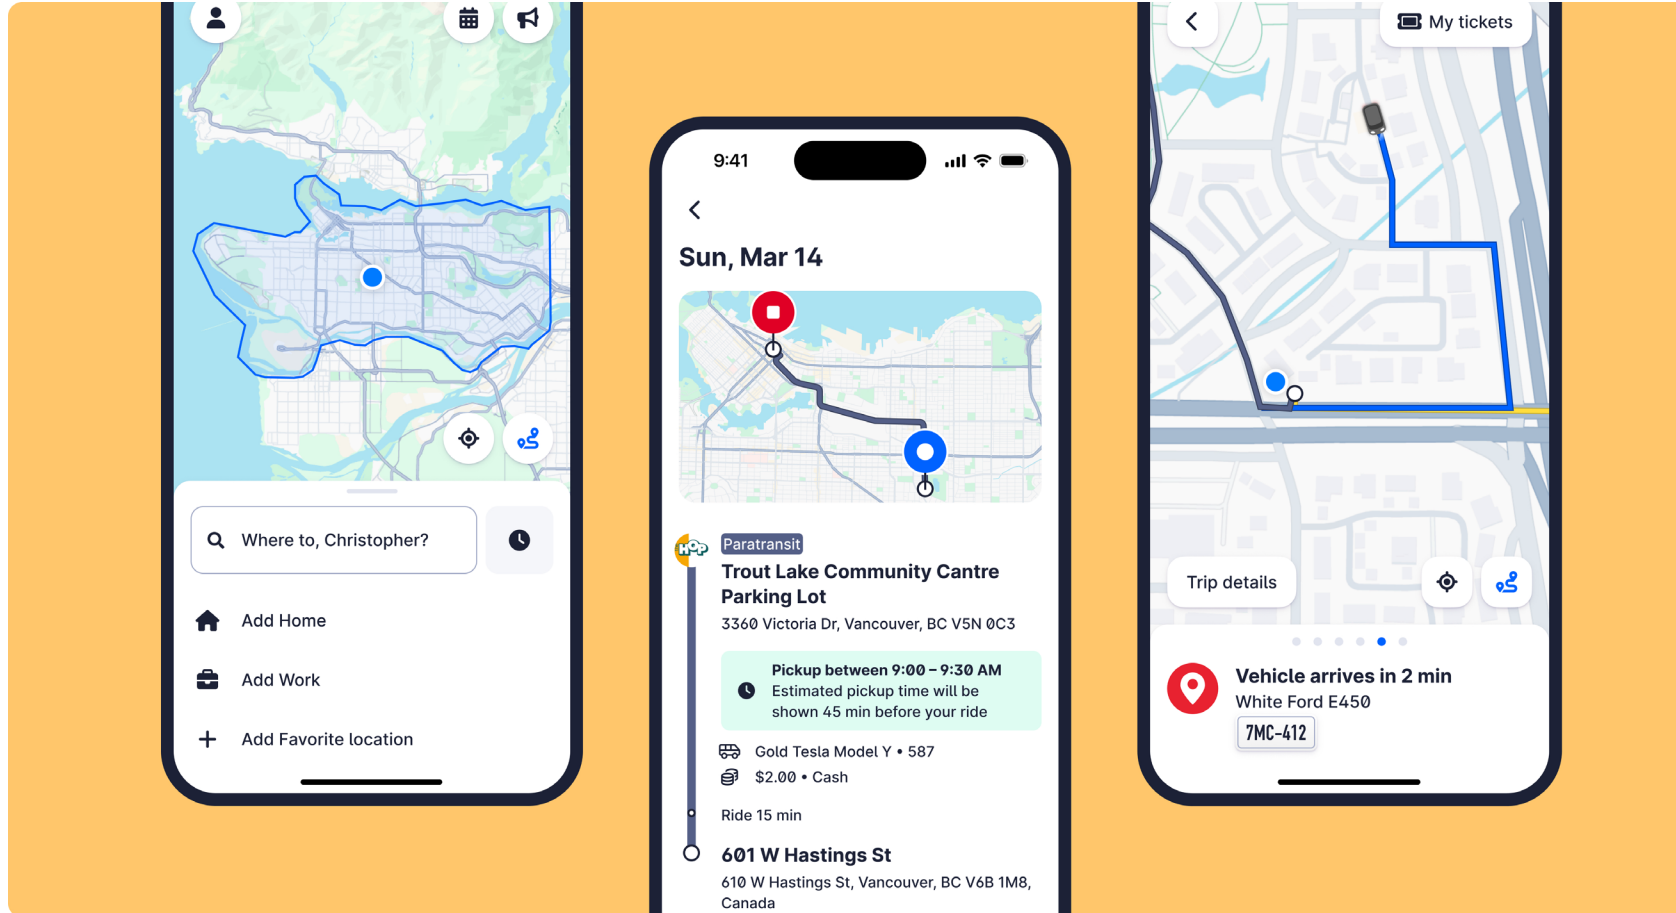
Where to, Christopher?

Add Home

Add Work

Add Favorite location

9:41

Sun, Mar 14

HOP

Paratransit

Trout Lake Community Centre Parking Lot

3360 Victoria Dr, Vancouver, BC V5N 0C3

Pickup between 9:00 – 9:30 AM
Estimated pickup time will be shown 45 min before your ride

Gold Tesla Model Y • 587

$2.00 • Cash

Ride 15 min

601 W Hastings St

610 W Hastings St, Vancouver, BC V6B 1M8, Canada

My tickets

Trip details

Vehicle arrives in 2 min

White Ford E450

7MC-412